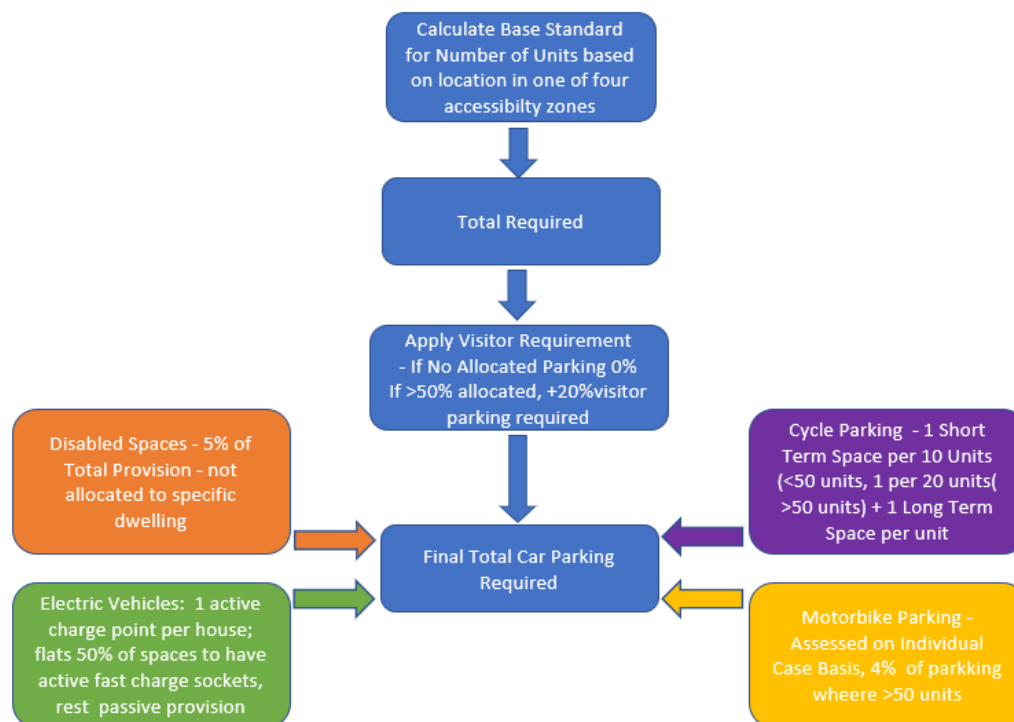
Calculate Base Standard for Number of Units based on location in one of four accessibilty zones

Total Required

Apply Visitor Requirement - If No Allocated Parking 0% If >50% allocated, +20%visitor parking required

Disabled Spaces - 5% of Total Provision - not allocated to specific dwelling

Cycle Parking - 1 Short Term Space per 10 Units (<50 units, 1 per 20 units( >50 units) + 1 Long Term Space per unit

Final Total Car Parking Required

Electric Vehicles: 1 active charge point per house; flats 50% of spaces to have active fast charge sockets, rest passive provision

Motorbike Parking - Assessed on Individual Case Basis, 4% of parkking wheere >50 units